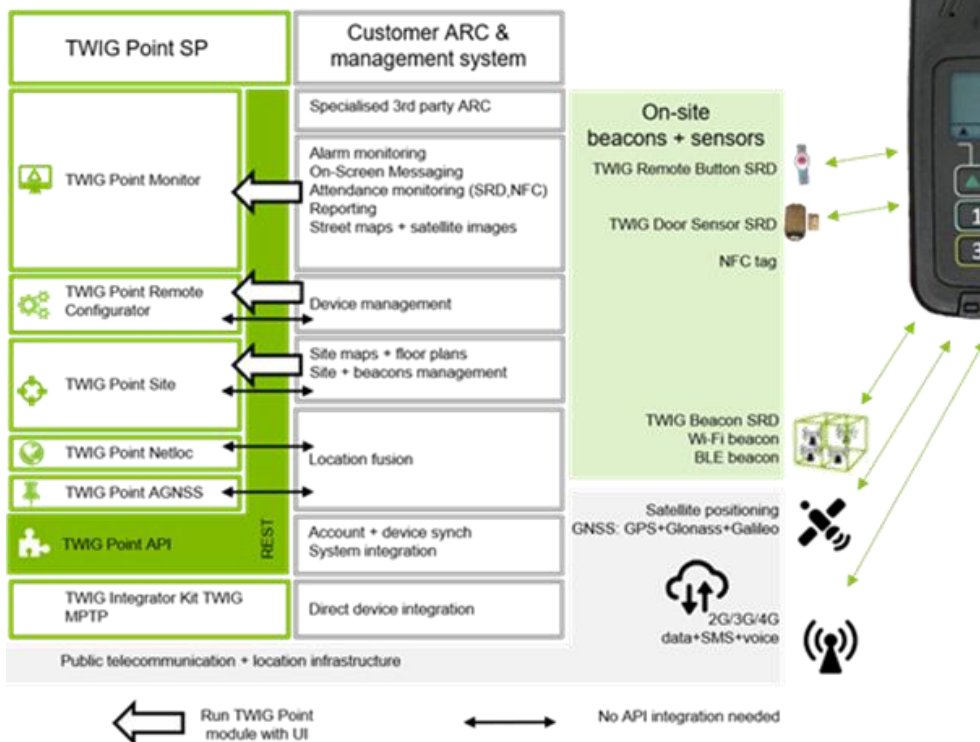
TWIG Point SP

Customer ARC & management system

Specialised 3rd party ARC

TWIG Point Monitor

Alarm monitoring
On-Screen Messaging
Attendance monitoring (SRD,NFC)
Reporting
Street maps + satellite images

TWIG Point Remote Configurator

Device management

TWIG Point Site

Site maps + floor plans
Site + beacons management

TWIG Point Netloc

Location fusion

TWIG Point AGNSS

TWIG Point API

REST

Account + device synch
System integration

TWIG Integrator Kit TWIG MPTP

Direct device integration

Public telecommunication + location infrastructure

On-site beacons + sensors

TWIG Remote Button SRD

TWIG Door Sensor SRD

NFC tag

TWIG Beacon SRD
Wi-Fi beacon
BLE beacon

Satellite positioning
GNSS: GPS+Glonass+Galileo

2G/3G/4G
data+SMS+voice

1

3

Run TWIG Point module with UI

No API integration needed